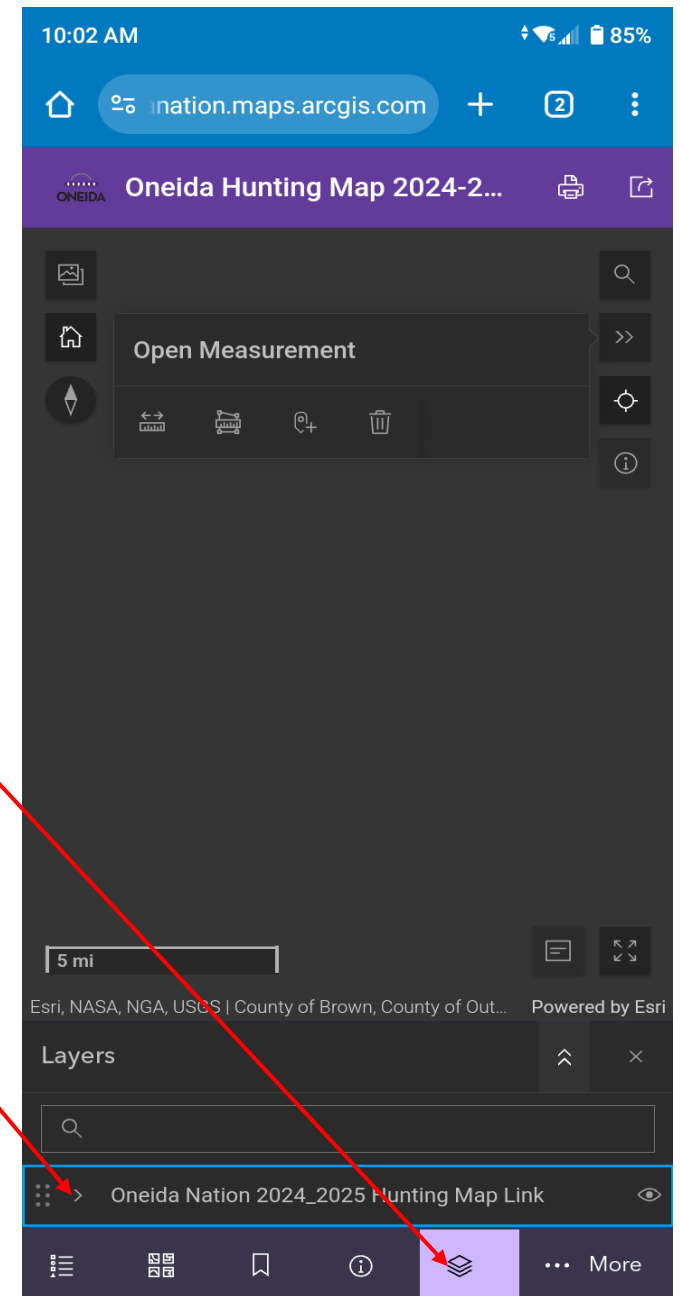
10:02 AM

85%

nation.maps.arcgis.com

2

ONEIDA

Oneida Hunting Map 2024-2...

Open Measurement

5 mi

Esri, NASA, NGA, USGS | County of Brown, County of Out...

Powered by Esri

Layers

Oneida Nation 2024_2025 Hunting Map Link

More